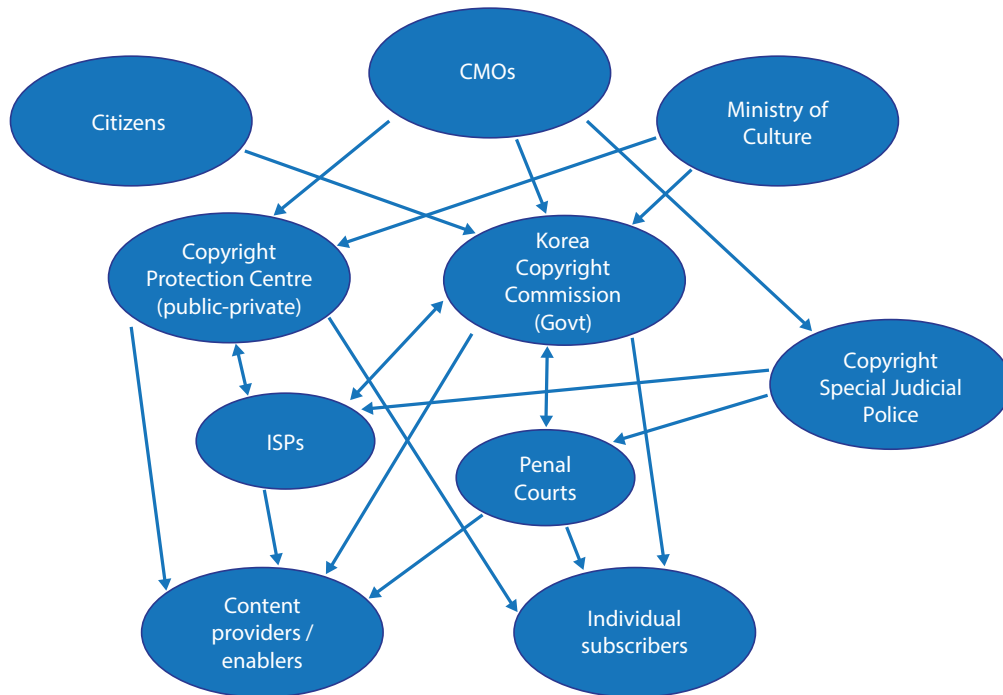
CMOs

Citizens

Ministry of Culture

Copyright Protection Centre (public-private)

Korea Copyright Commission (Govt)

Copyright Special Judicial Police

ISPs

Penal Courts

Content providers / enablers

Individual subscribers